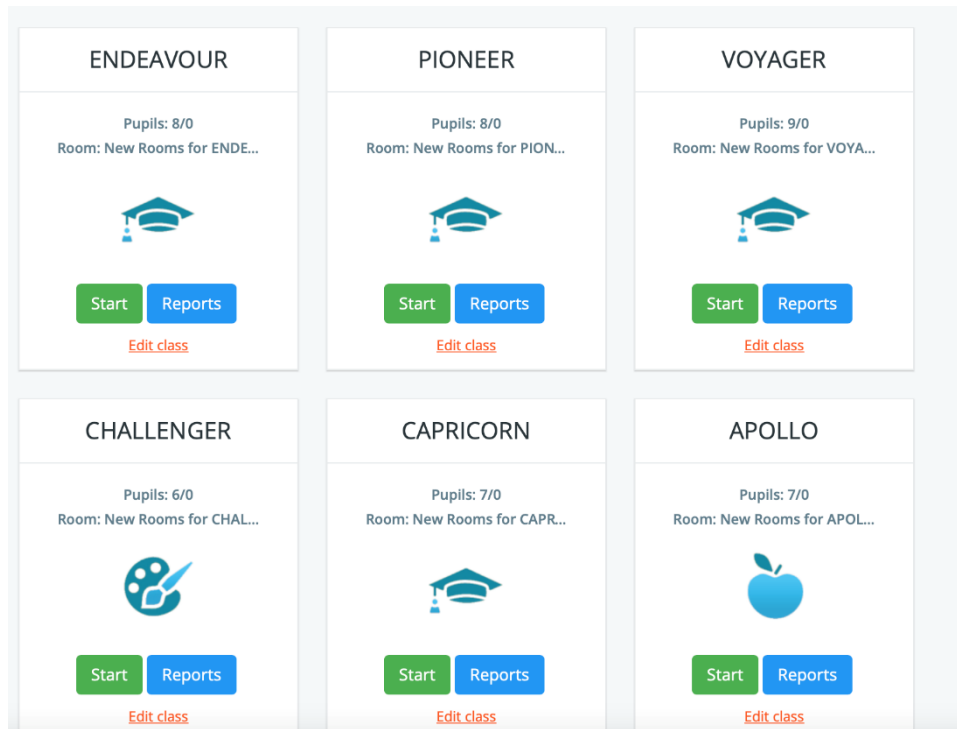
ENDEAVOUR

Pupils: 8/0
Room: New Rooms for ENDE...

Start Reports
Edit class

PIONEER

Pupils: 8/0
Room: New Rooms for PION...

Start Reports
Edit class

VOYAGER

Pupils: 9/0
Room: New Rooms for VOYA...

Start Reports
Edit class

CHALLENGER

Pupils: 6/0
Room: New Rooms for CHAL...

Start Reports
Edit class

CAPRICORN

Pupils: 7/0
Room: New Rooms for CAPR...

Start Reports
Edit class

APOLLO

Pupils: 7/0
Room: New Rooms for APOL...

Start Reports
Edit class